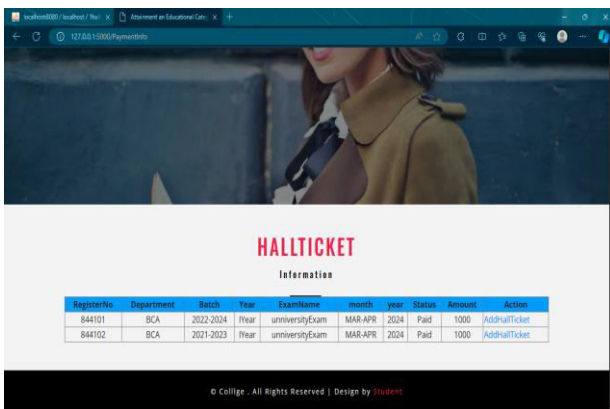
localhost:8080 / localhost / 9ho | × Attainment an Educational Cate × +

127.0.0.1:5000/PaymentInfo

HALLTICKET

Information

| RegisterNo | Department | Batch | Year | ExamName | month | year | Status | Amount | Action |
|---|---|---|---|---|---|---|---|---|---|
| 844101 | BCA | 2022-2024 | IYear | unniversityExam | MAR-APR | 2024 | Paid | 1000 | AddHallTicket |
| 844102 | BCA | 2021-2023 | IYear | unniversityExam | MAR-APR | 2024 | Paid | 1000 | AddHallTicket |

© Collge . All Rights Reserved | Design by Student